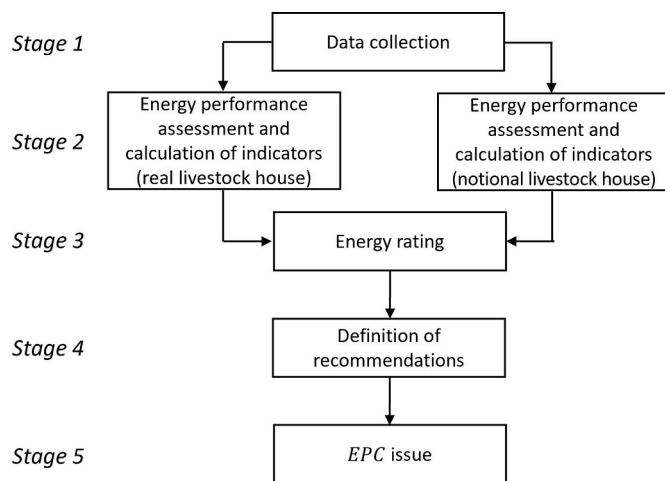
Stage 1

Data collection

Stage 2

Energy performance assessment and calculation of indicators (real livestock house)

Energy performance assessment and calculation of indicators (notional livestock house)

Stage 3

Energy rating

Stage 4

Definition of recommendations

Stage 5

$EPC$ issue